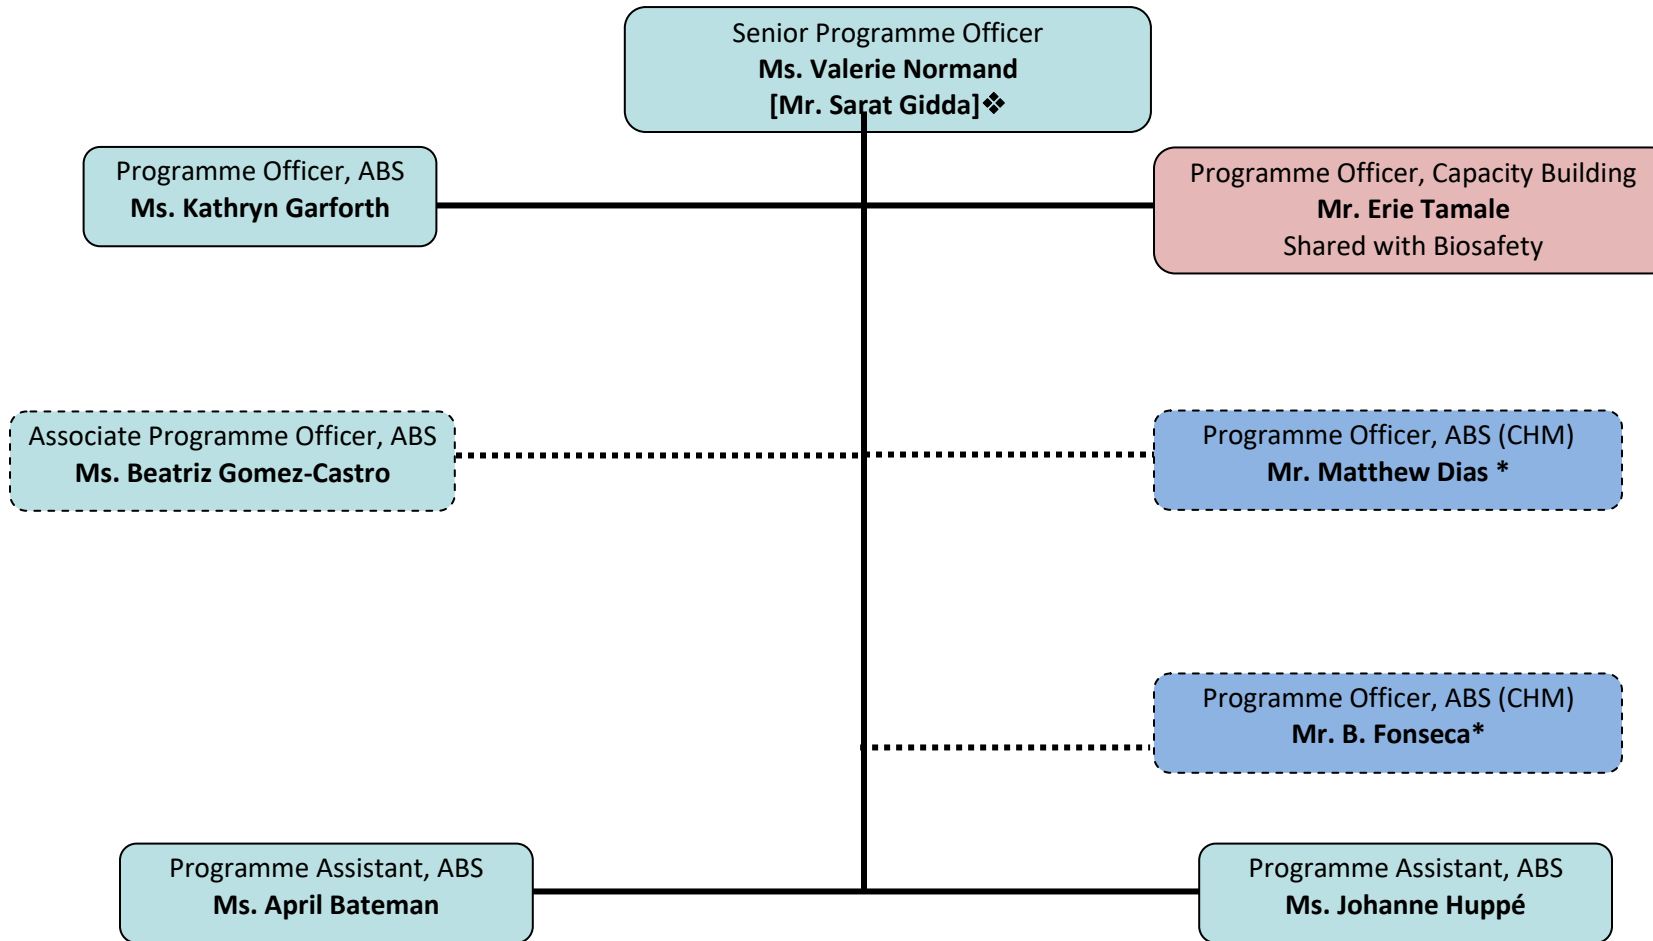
Senior Programme Officer
**Ms. Valerie Normand**
**[Mr. Sarat Gidda]**❖

Programme Officer, ABS
**Ms. Kathryn Garforth**

Programme Officer, Capacity Building
**Mr. Erie Tamale**
Shared with Biosafety

Associate Programme Officer, ABS
**Ms. Beatriz Gomez-Castro**

Programme Officer, ABS (CHM)
**Mr. Matthew Dias \***

Programme Officer, ABS (CHM)
**Mr. B. Fonseca\***

Programme Assistant, ABS
**Ms. April Bateman**

Programme Assistant, ABS
**Ms. Johanne Huppé**